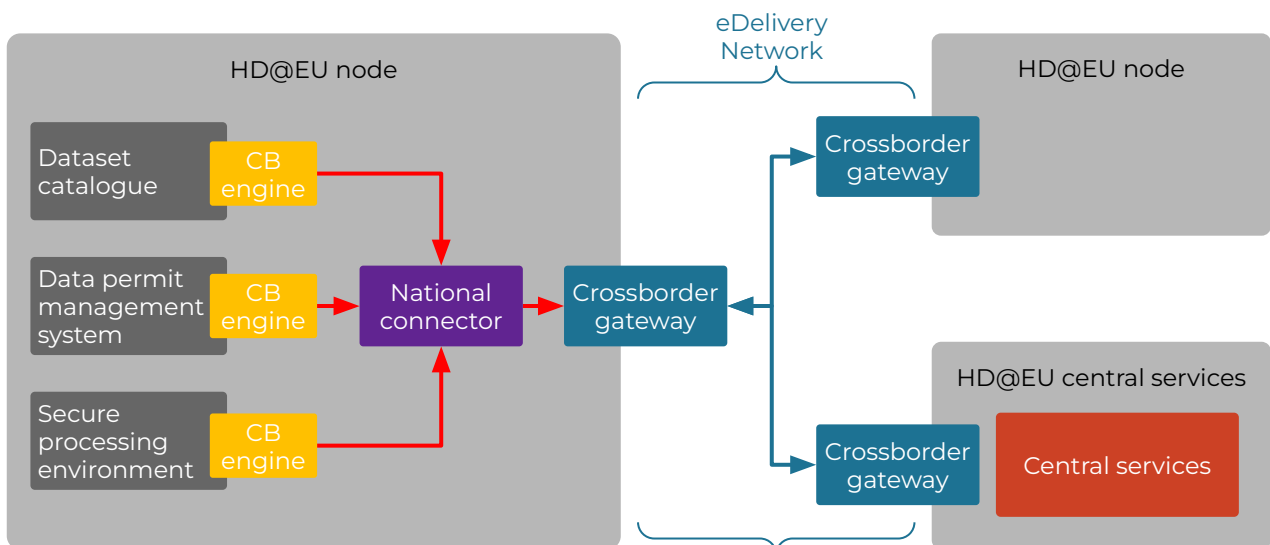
eDelivery Network

HD@EU node

Dataset catalogue

CB engine

Data permit management system

CB engine

Secure processing environment

CB engine

National connector

Crossborder gateway

HD@EU node

Crossborder gateway

HD@EU central services

Crossborder gateway

Central services